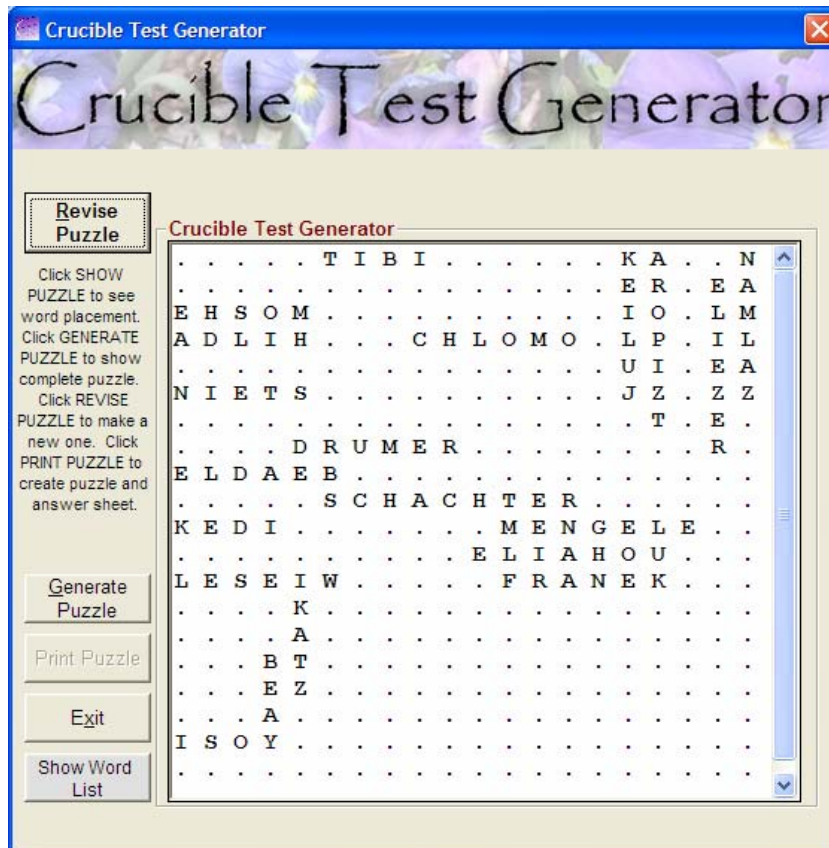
Crucible Test Generator

Crucible Test Generator

Revise Puzzle

Click SHOW PUZZLE to see word placement. Click GENERATE PUZZLE to show complete puzzle. Click REVISE PUZZLE to make a new one. Click PRINT PUZZLE to create puzzle and answer sheet.

Generate Puzzle

Print Puzzle

Exit

Show Word List

Crucible Test Generator

. . . . . T I B I . . . . . . K A . . N
. . . . . . . . . . . . . . . E R . E A
E H S O M . . . . . . . . . . I O . L M
A D L I H . . . C H L O M O . L P . I L
. . . . . . . . . . . . . . . U I . E A
N I E T S . . . . . . . . . . J Z . Z Z
. . . . . . . . . . . . . . . . T . E .
. . . . D R U M E R . . . . . . . . R .
E L D A E B . . . . . . . . . . . . . .
. . . . . S C H A C H T E R . . . . . .
K E D I . . . . . . . M E N G E L E . .
. . . . . . . . . . E L I A H O U . . .
L E S E I W . . . . . F R A N E K . . .
. . . . K . . . . . . . . . . . . . . .
. . . . A . . . . . . . . . . . . . . .
. . . B T . . . . . . . . . . . . . . .
. . . E Z . . . . . . . . . . . . . . .
. . . A . . . . . . . . . . . . . . . .
I S O Y . . . . . . . . . . . . . . . .
. . . . . . . . . . . . . . . . . . . .